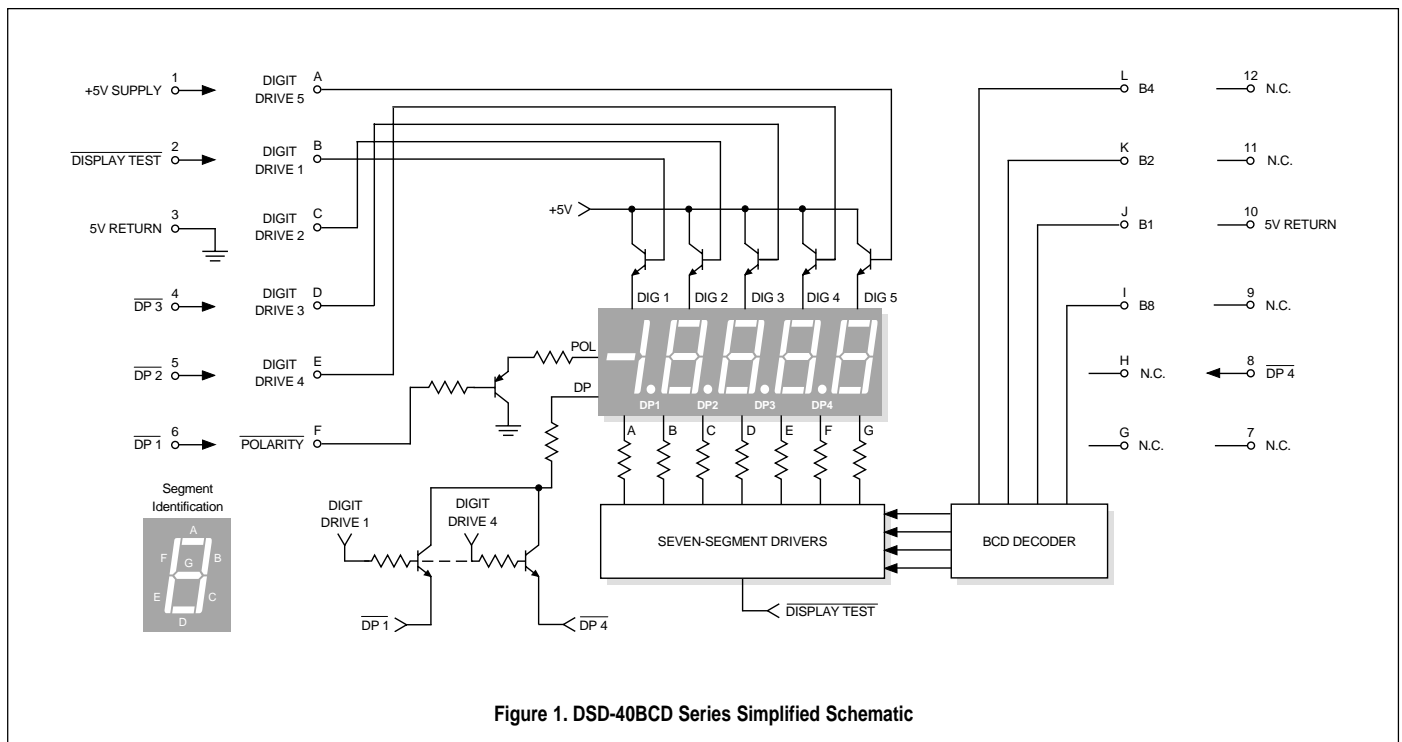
+5V SUPPLY 1
$\overline{\text{DISPLAY TEST}}$ 2
5V RETURN 3
$\overline{\text{DP 3}}$ 4
$\overline{\text{DP 2}}$ 5
$\overline{\text{DP 1}}$ 6

DIGIT DRIVE 5 A
DIGIT DRIVE 1 B
DIGIT DRIVE 2 C
DIGIT DRIVE 3 D
DIGIT DRIVE 4 E
$\overline{\text{POLARITY}}$ F

+5V

DIG 1 DIG 2 DIG 3 DIG 4 DIG 5

POL
DP
-1.8.8.8.8
DP1 DP2 DP3 DP4

A B C D E F G

Segment Identification
A
F B
G
E C
D

DIGIT DRIVE 1
DIGIT DRIVE 4
$\overline{\text{DP 1}}$
$\overline{\text{DP 4}}$

SEVEN-SEGMENT DRIVERS
$\overline{\text{DISPLAY TEST}}$

BCD DECODER

L B4
K B2
J B1
I B8
H N.C.
G N.C.

12 N.C.
11 N.C.
10 5V RETURN
9 N.C.
8 $\overline{\text{DP 4}}$
7 N.C.

Figure 1. DSD-40BCD Series Simplified Schematic